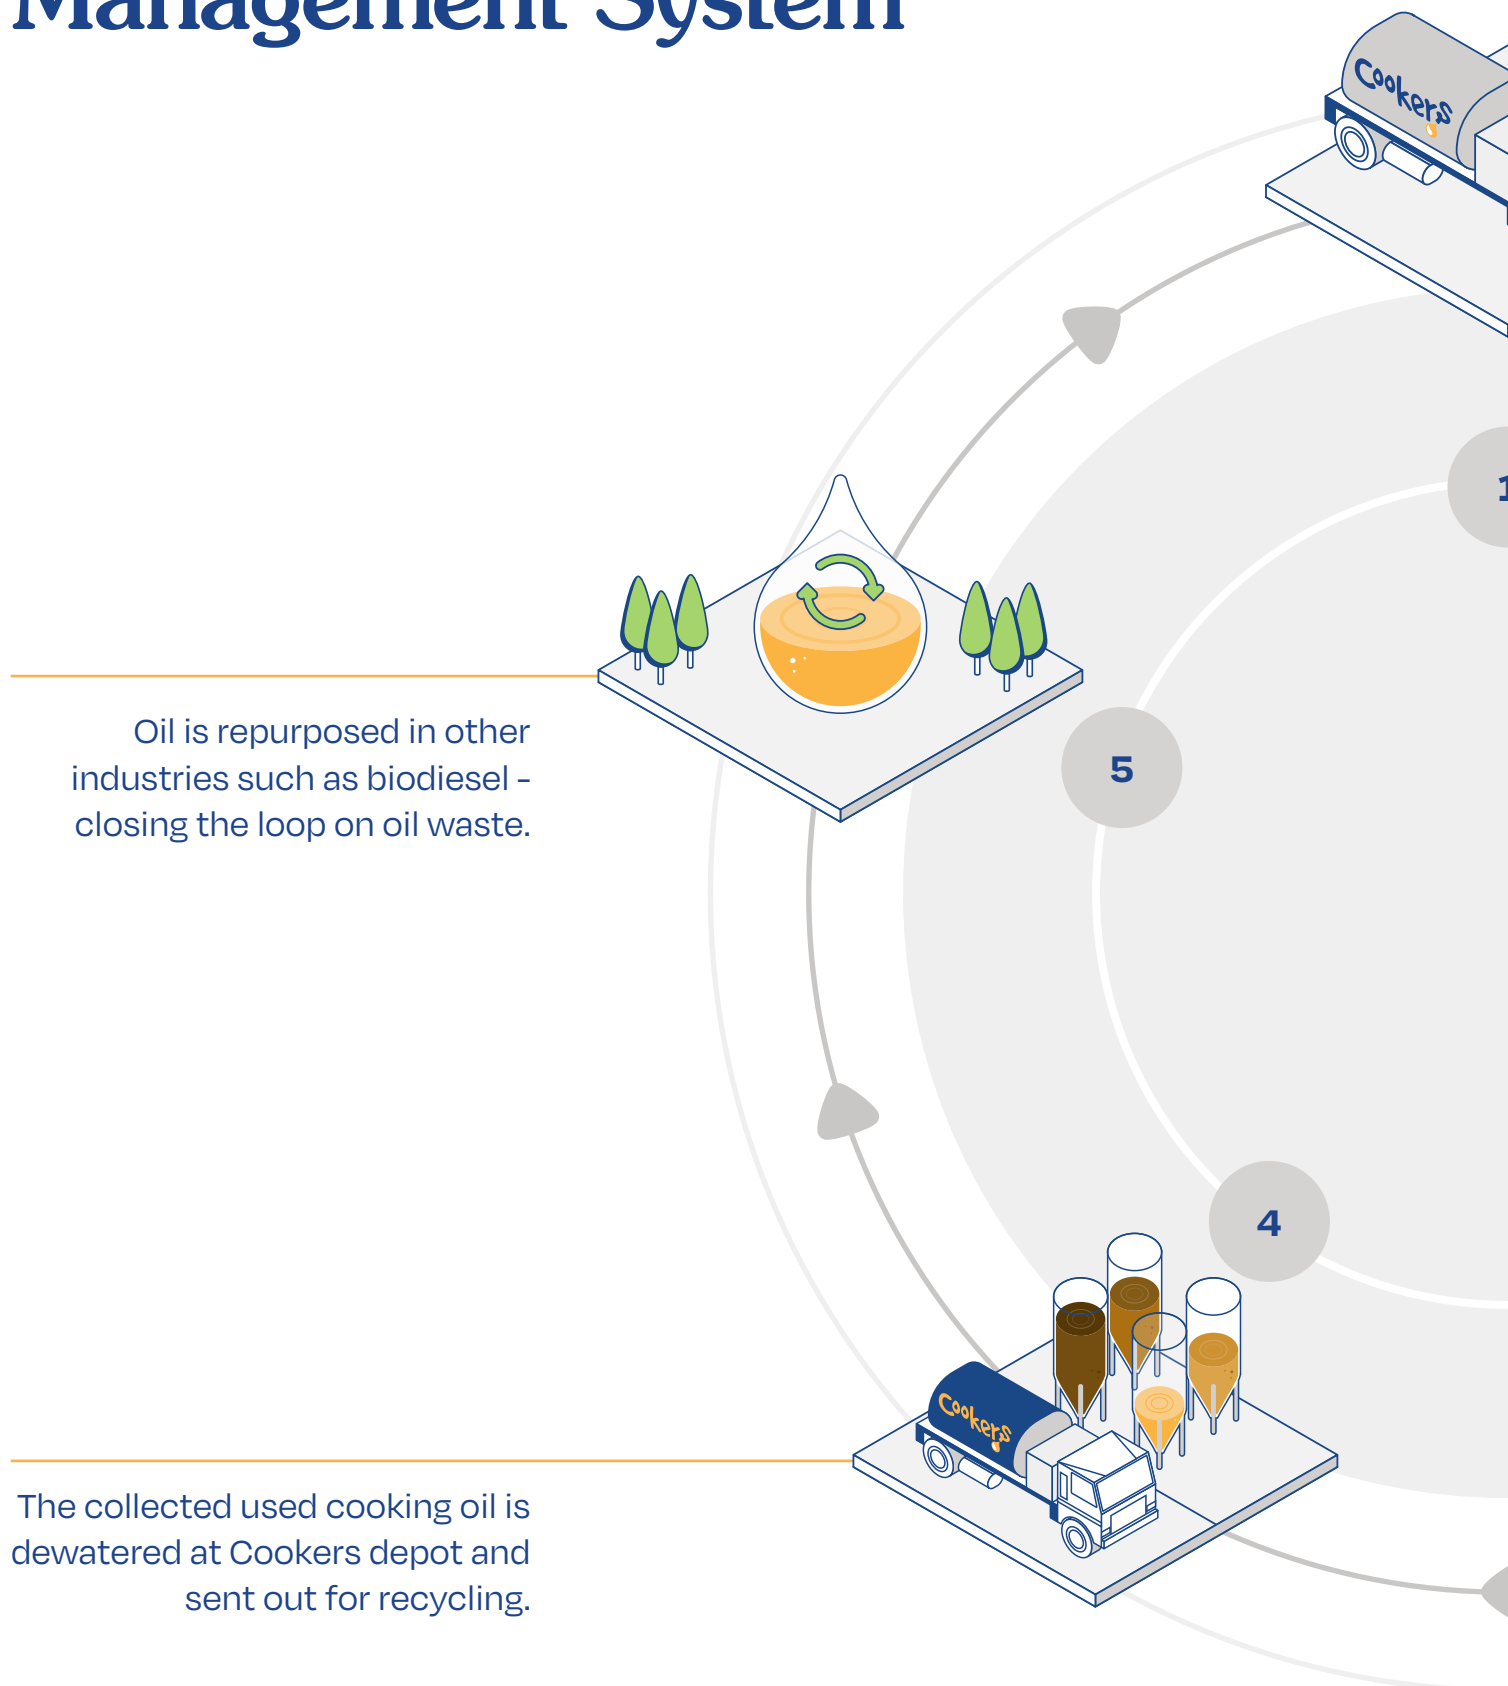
Management System

Cookers

1

Oil is repurposed in other industries such as biodiesel - closing the loop on oil waste.

5

4

Cookers

The collected used cooking oil is dewatered at Cookers depot and sent out for recycling.